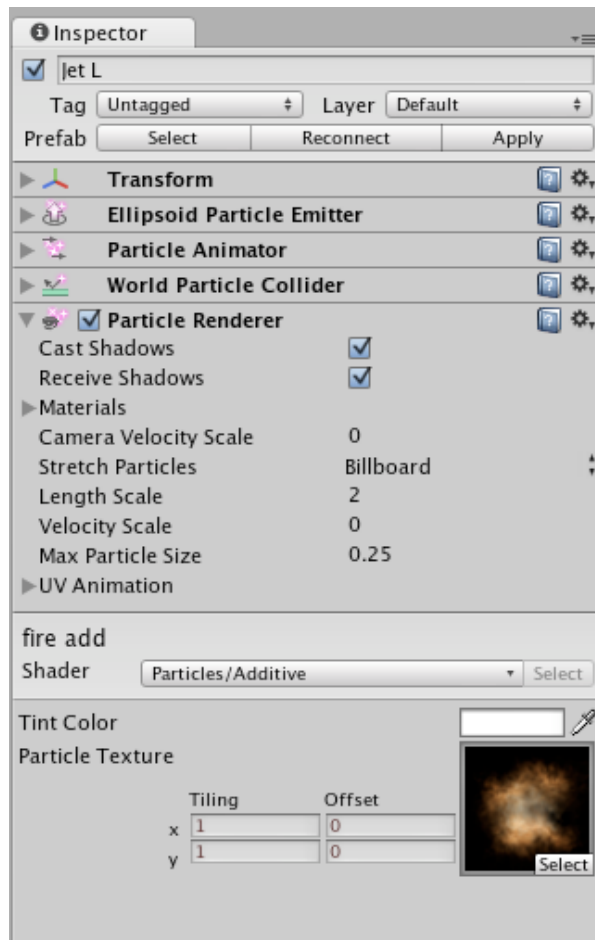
Inspector

Jet L

Tag Untagged Layer Default

Prefab Select Reconnect Apply

Transform

Ellipsoid Particle Emitter

Particle Animator

World Particle Collider

Particle Renderer

Cast Shadows

Receive Shadows

Materials

Camera Velocity Scale 0

Stretch Particles Billboard

Length Scale 2

Velocity Scale 0

Max Particle Size 0.25

UV Animation

fire add

Shader Particles/Additive Select

Tint Color

Particle Texture

| | Tiling | Offset |
|---|---|---|
| x | 1 | 0 |
| y | 1 | 0 |

Select